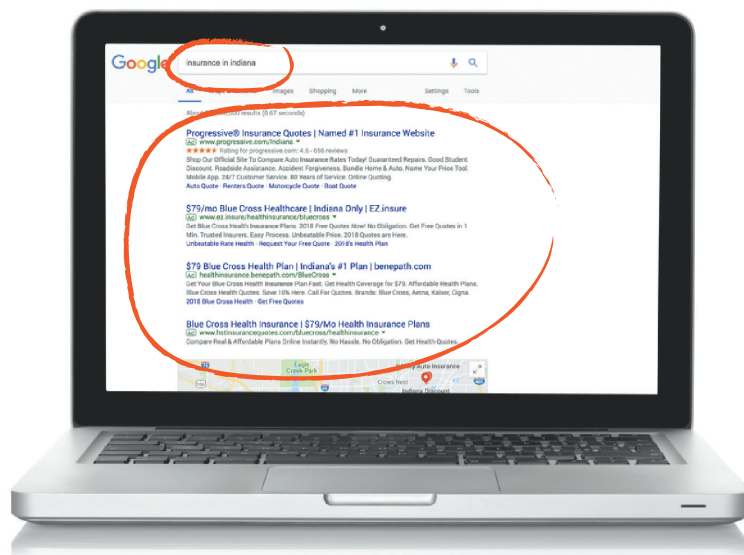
Google

insurance in indiana

All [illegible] Images Shopping More Settings Tools

About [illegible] results (0.67 seconds)

Progressive® Insurance Quotes | Named #1 Insurance Website
Ad www.progressive.com/Indiana
★★★★★ Rating for progressive.com: 4.5 - 656 reviews
Shop Our Official Site To Compare Auto Insurance Rates Today! Guaranteed Repairs. Good Student Discount. Roadside Assistance. Accident Forgiveness. Bundle Home & Auto. Name Your Price Tool. Mobile App. 24/7 Customer Service. 80 Years of Service. Online Quoting.
Auto Quote · Renters Quote · Motorcycle Quote · Boat Quote

$79/mo Blue Cross Healthcare | Indiana Only | EZ.insure
Ad www.ez.insure/healthinsurance/bluecross
Get Blue Cross Health Insurance Plans. 2018 Free Quotes Now! No Obligation. Get Free Quotes in 1 Min. Trusted Insurers. Easy Process. Unbeatable Price. 2018 Quotes are Here.
Unbeatable Rate Health · Request Your Free Quote · 2018's Health Plan

$79 Blue Cross Health Plan | Indiana's #1 Plan | benepath.com
Ad healthinsurance.benepath.com/BlueCross
Get Your Blue Cross Health Insurance Plan Fast. Get Health Coverage for $79. Affordable Health Plans. Blue Cross Health Quotes. Save 15% Here. Call For Quotes. Brands: Blue Cross, Aetna, Kaiser, Cigna.
2018 Blue Cross Health · Get Free Quotes

Blue Cross Health Insurance | $79/Mo Health Insurance Plans
Ad www.hstinsurancequotes.com/bluecross/healthinsurance
Compare Real & Affordable Plans Online Instantly. No Hassle. No Obligation. Get Health Quotes.

Eagle Creek Park
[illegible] Auto Insurance
Crows Nest
Indiana Discount